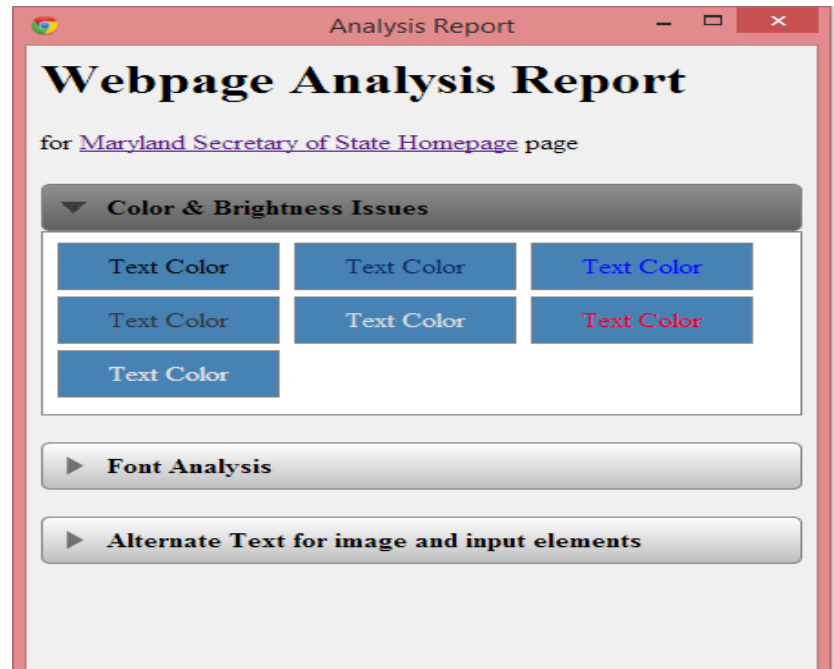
Analysis Report

Webpage Analysis Report

for Maryland Secretary of State Homepage page

Color & Brightness Issues

Text Color Text Color Text Color
Text Color Text Color Text Color
Text Color

Font Analysis

Alternate Text for image and input elements